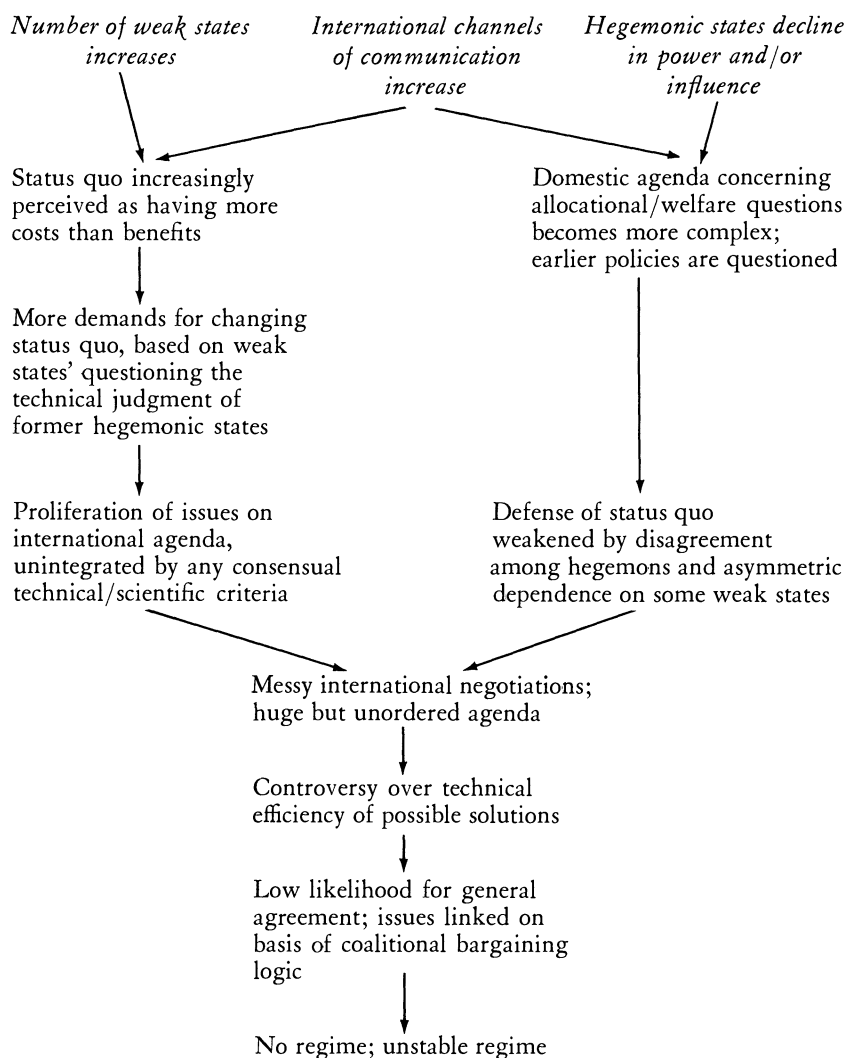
*Number of weak states increases*

*International channels of communication increase*

*Hegemonic states decline in power and/or influence*

Status quo increasingly perceived as having more costs than benefits

Domestic agenda concerning allocational/welfare questions becomes more complex; earlier policies are questioned

More demands for changing status quo, based on weak states' questioning the technical judgment of former hegemonic states

Proliferation of issues on international agenda, unintegrated by any consensual technical/scientific criteria

Defense of status quo weakened by disagreement among hegemons and asymmetric dependence on some weak states

Messy international negotiations; huge but unordered agenda

Controversy over technical efficiency of possible solutions

Low likelihood for general agreement; issues linked on basis of coalitional bargaining logic

No regime; unstable regime